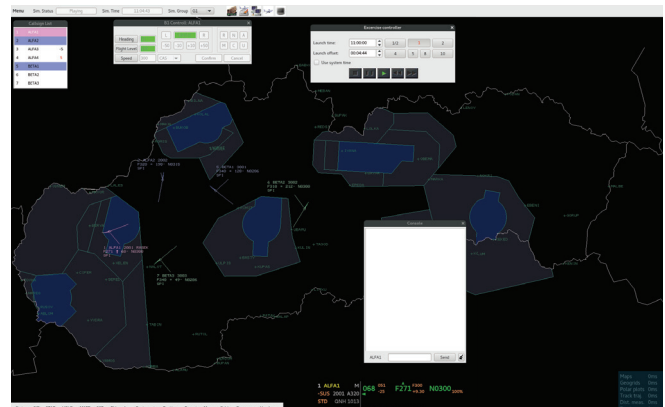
Menu Sim. Status Playing Sim. Time 11:04:41 Sim. Group G1

Callsign List
1 ALFA1
2 ALFA2
3 ALFA3
4 ALFA4
5 BETA1
6 BETA2
7 BETA3

R1 Control: ALFA2
Heading
Flight Level
Speed
Confirm Cancel

Exercise controller
Launch time 11:00:00
Launch offset 00:04:46
Use system time
1/2 1 2 4 5 8 16

Console
ALFA1 Send

1 ALFA1 M
-SUS 2001 A320 D68 F271 N0300
STD QNH 1013

Maps
Geographic
Polar plots
Track trig
Dist. meas.